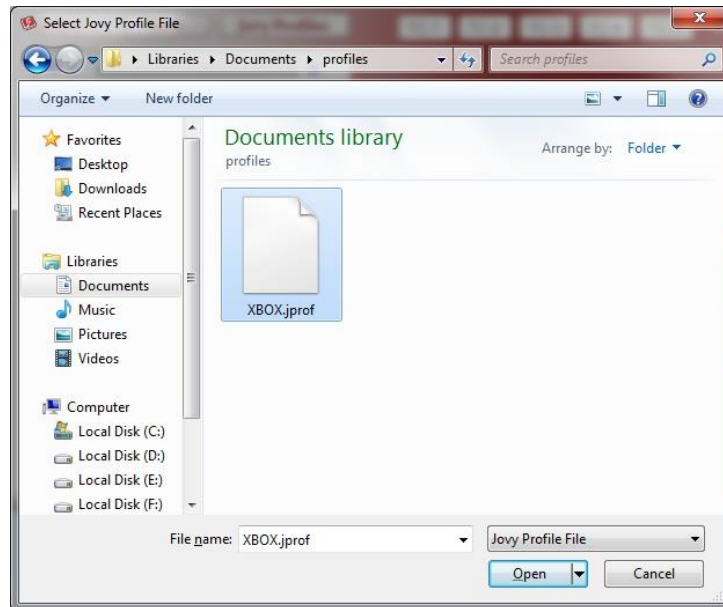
Select Jovy Profile File

Libraries ▸ Documents ▸ profiles

Search profiles

Organize ▾ New folder

Favorites
Desktop
Downloads
Recent Places

Libraries
Documents
Music
Pictures
Videos

Computer
Local Disk (C:)
Local Disk (D:)
Local Disk (E:)
Local Disk (F:)

Documents library
profiles

Arrange by: Folder ▾

XBOX.jprof

File name: XBOX.jprof

Jovy Profile File

Open

Cancel